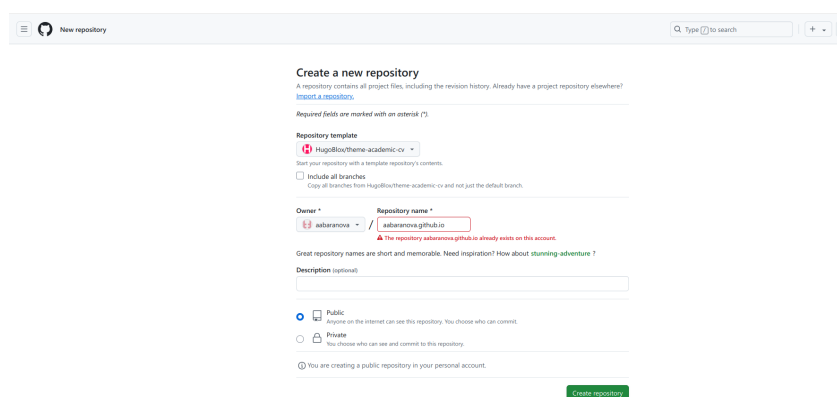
New repository

Type / to search

+

Create a new repository

A repository contains all project files, including the revision history. Already have a project repository elsewhere? Import a repository.

Required fields are marked with an asterisk (*).

Repository template

HugoBlox/theme-academic-cv

Start your repository with a template repository's contents.

Include all branches

Copy all branches from HugoBlox/theme-academic-cv and not just the default branch.

Owner *

aabaranova

/

Repository name *

aabaranova.github.io

The repository aabaranova.github.io already exists on this account.

Great repository names are short and memorable. Need inspiration? How about stunning-adventure ?

Description (optional)

Public

Anyone on the internet can see this repository. You choose who can commit.

Private

You choose who can see and commit to this repository.

You are creating a public repository in your personal account.

Create repository